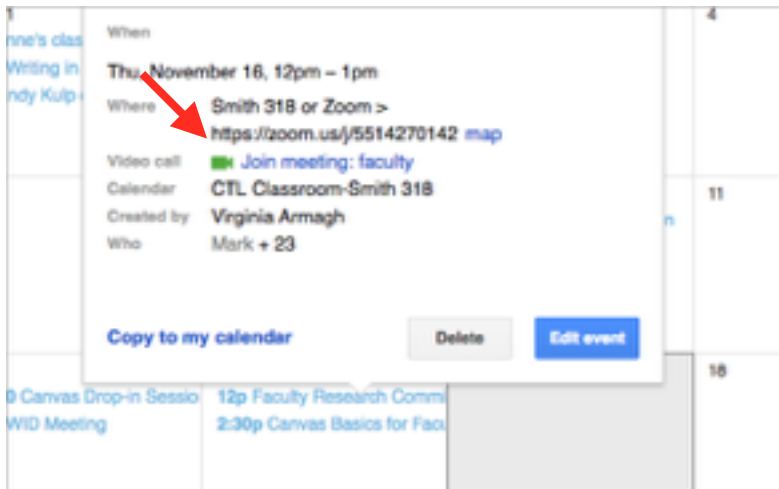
1
nne's clas
Writing in
ndy Kulp

When
Thu, November 16, 12pm – 1pm
Where Smith 318 or Zoom > https://zoom.us/j/5514270142 map
Video call Join meeting: faculty
Calendar CTL Classroom-Smith 318
Created by Virginia Armagh
Who Mark + 23

Copy to my calendar
Delete
Edit event

4
11
n
18

0 Canvas Drop-in Sessio
WID Meeting
12p Faculty Research Commi
2:30p Canvas Basics for Facu